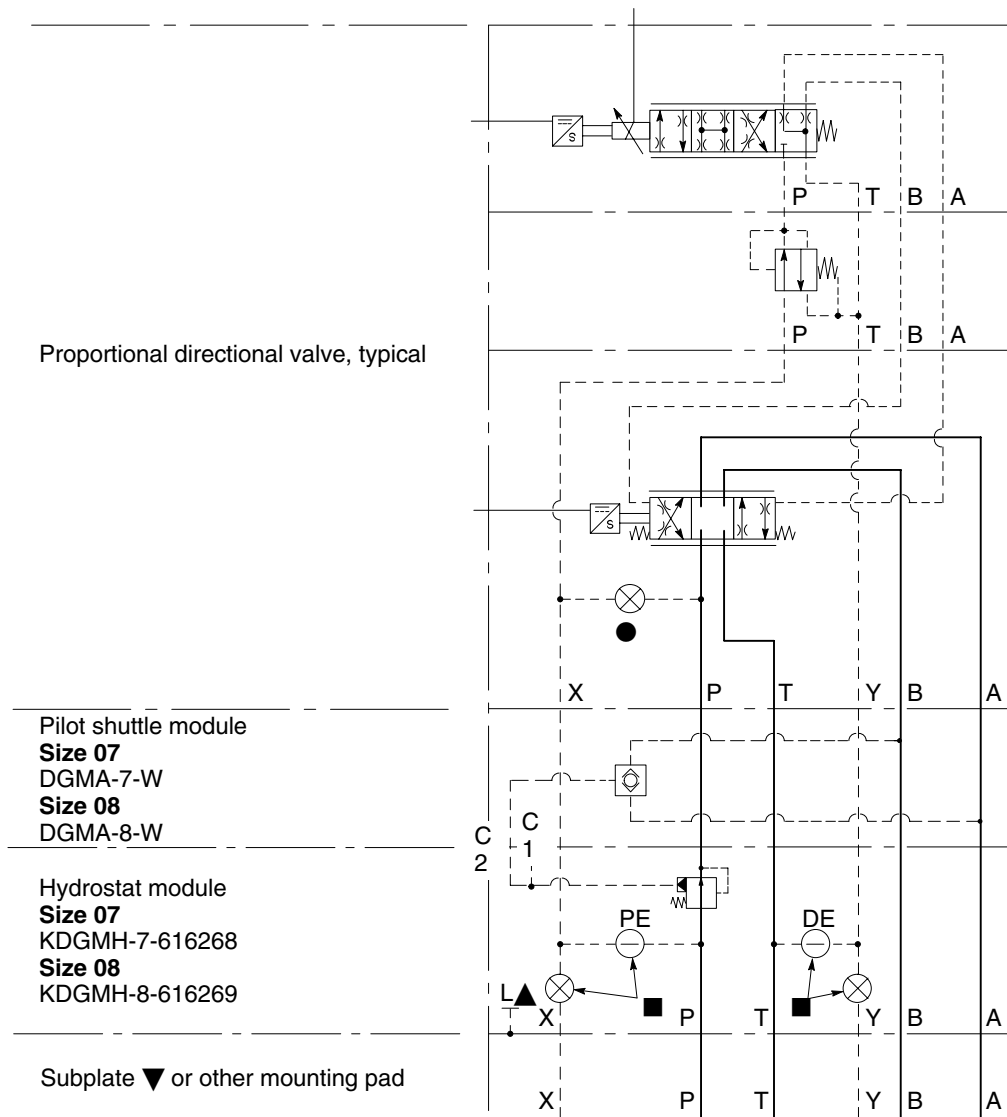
P T B A

P T B A

Proportional directional valve, typical

X P T Y B A

Pilot shuttle module
**Size 07**
DGMA-7-W
**Size 08**
DGMA-8-W

C 2

C 1

Hydrostat module
**Size 07**
KDGMH-7-616268
**Size 08**
KDGMH-8-616269

PE

DE

L

X P T Y B A

Subplate ▼ or other mounting pad

X P T Y B A